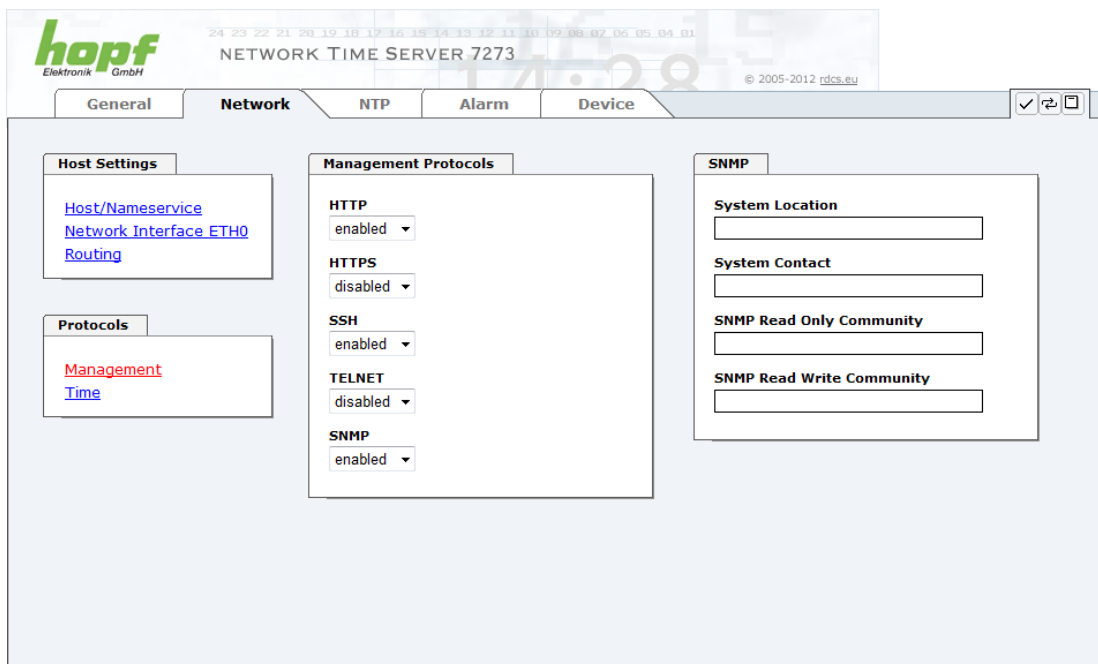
hopf
Elektronik GmbH

24 23 22 21 20 19 18 17 16 15 14 13 12 11 10 09 08 07 06 05 04 01

NETWORK TIME SERVER 7273

14:28

© 2005-2012 rdcs.eu

General | Network | NTP | Alarm | Device

Host Settings

Host/Nameservice
Network Interface ETH0
Routing

Protocols

Management
Time

Management Protocols

HTTP
enabled

HTTPS
disabled

SSH
enabled

TELNET
disabled

SNMP
enabled

SNMP

System Location

System Contact

SNMP Read Only Community

SNMP Read Write Community